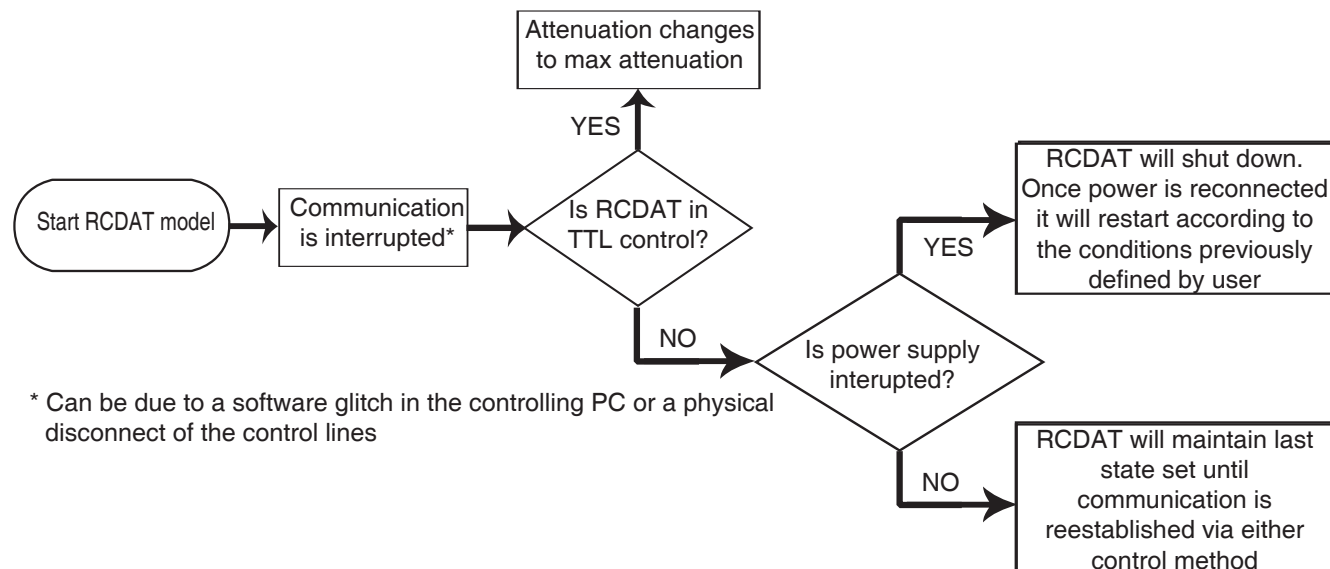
Start RCDAT model

Communication is interrupted*

Is RCDAT in TTL control?

YES

Attenuation changes to max attenuation

NO

Is power supply interupted?

YES

RCDAT will shut down. Once power is reconnected it will restart according to the conditions previously defined by user

NO

RCDAT will maintain last state set until communication is reestablished via either control method

* Can be due to a software glitch in the controlling PC or a physical disconnect of the control lines